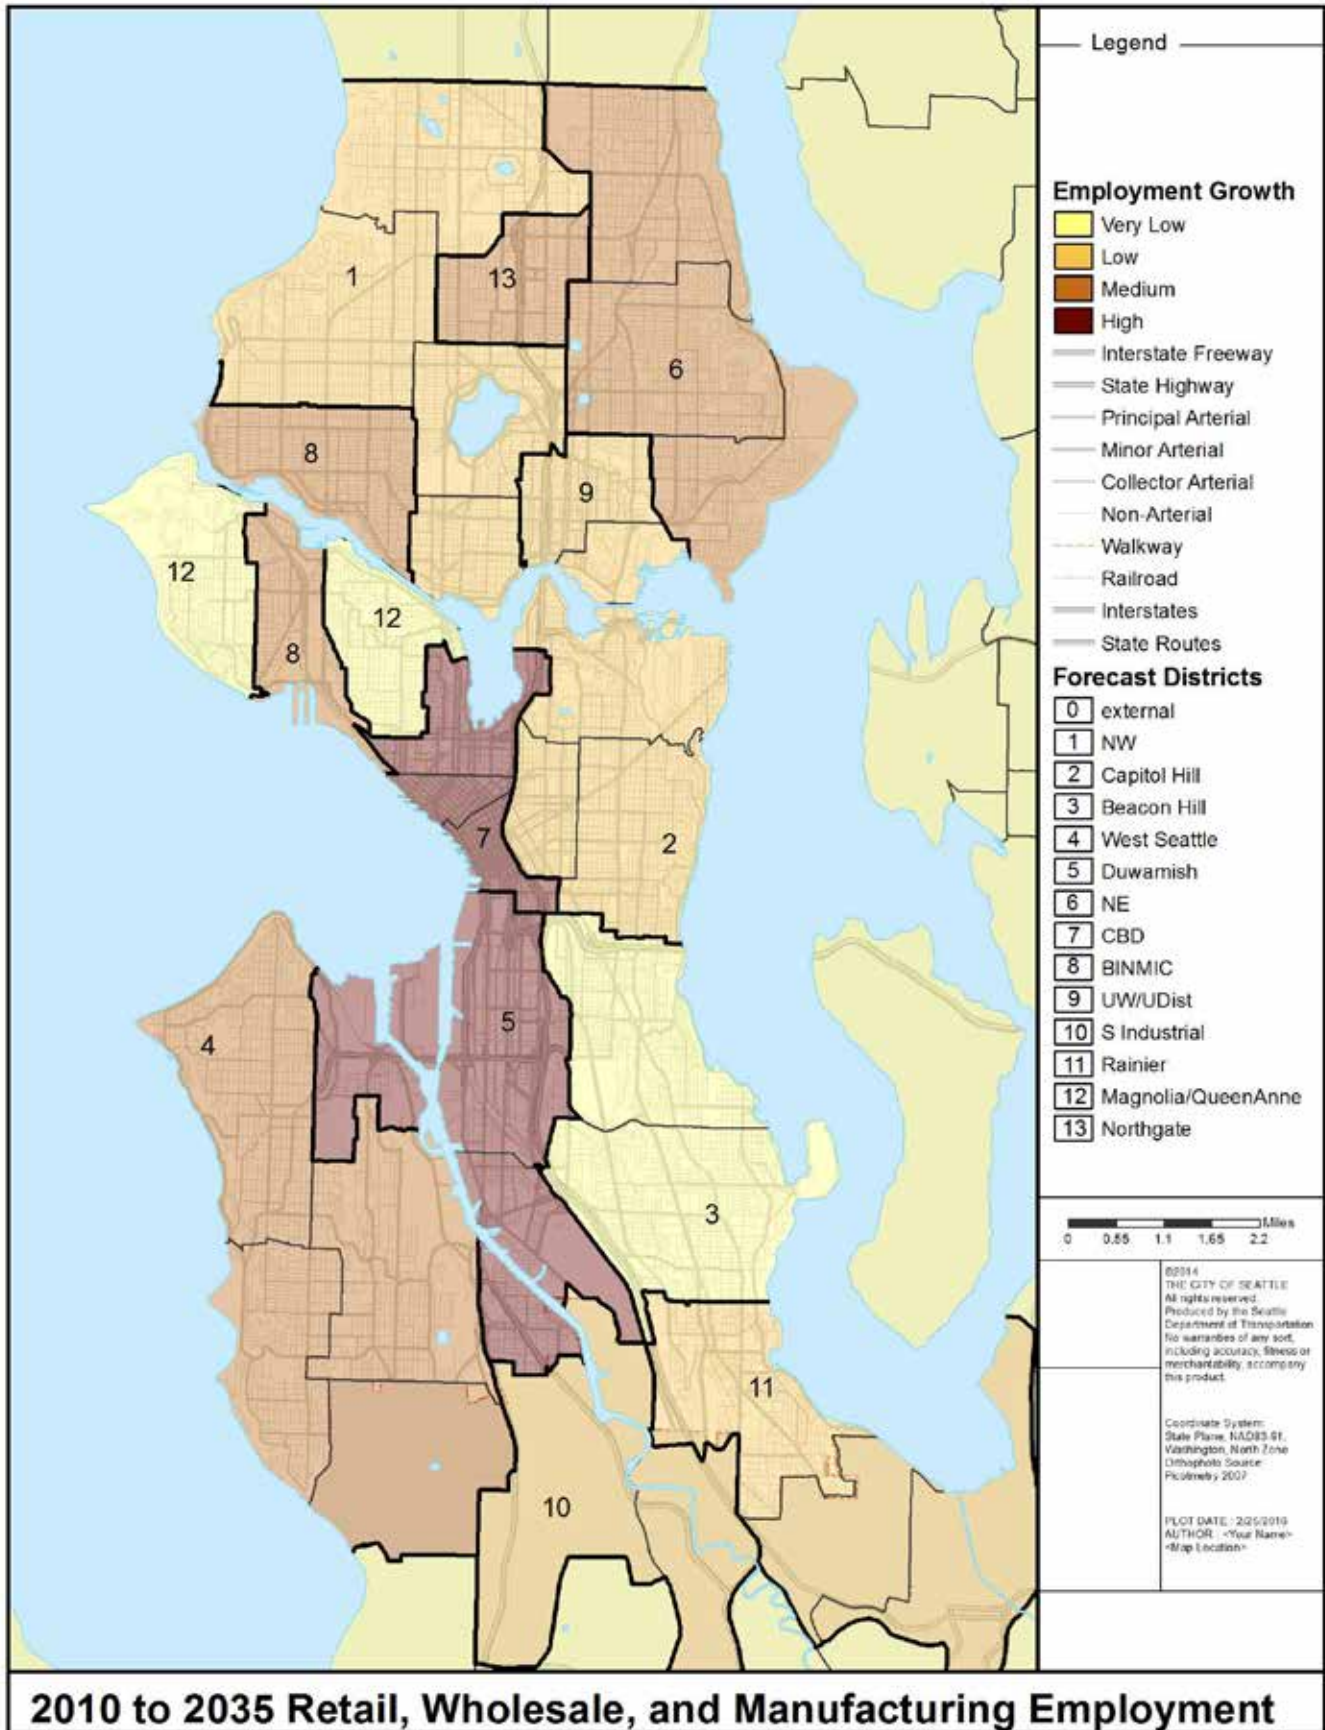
1

13

6

8

9

12

12

8

7

2

5

4

3

11

10

Legend

Employment Growth
Very Low
Low
Medium
High
Interstate Freeway
State Highway
Principal Arterial
Minor Arterial
Collector Arterial
Non-Arterial
Walkway
Railroad
Interstates
State Routes

Forecast Districts
0 external
1 NW
2 Capitol Hill
3 Beacon Hill
4 West Seattle
5 Duwamish
6 NE
7 CBD
8 BINMIC
9 UW/UDist
10 S Industrial
11 Rainier
12 Magnolia/QueenAnne
13 Northgate

Miles
0 0.55 1.1 1.65 2.2

©2014
THE CITY OF SEATTLE
All rights reserved.
Produced by the Seattle Department of Transportation
No warranties of any sort, including accuracy, fitness or merchantability, accompany this product.

Coordinate System: State Plane, NAD83-91, Washington, North Zone
Orthophoto Source: Pictometry 2007

PLOT DATE: 2/25/2010
AUTHOR: <Your Name>
<Map Location>

2010 to 2035 Retail, Wholesale, and Manufacturing Employment